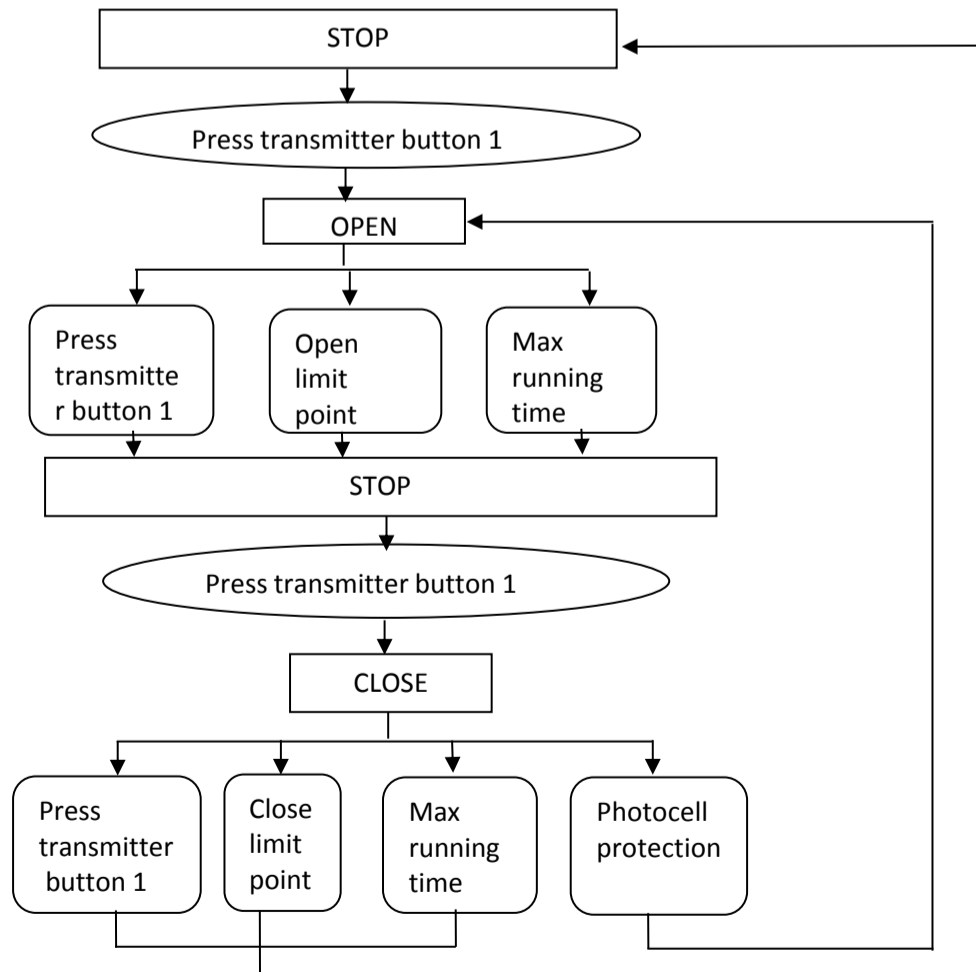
STOP

Press transmitter button 1

OPEN

Press transmitter button 1

Open limit point

Max running time

STOP

Press transmitter button 1

CLOSE

Press transmitter button 1

Close limit point

Max running time

Photocell protection